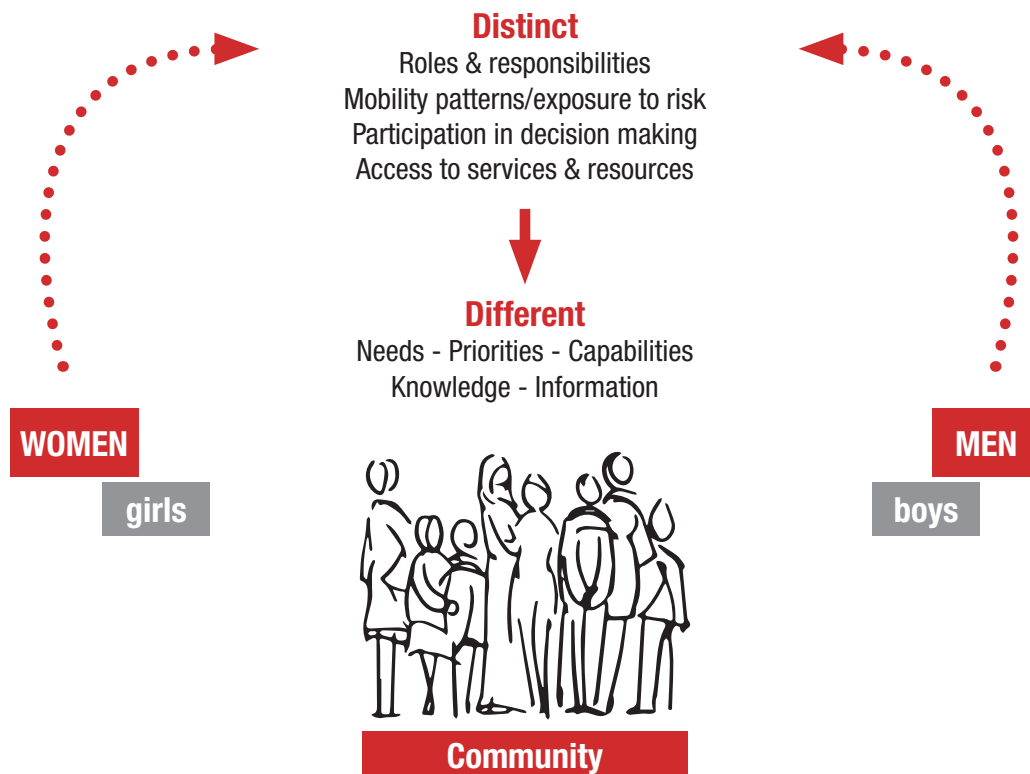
Distinct
Roles & responsibilities
Mobility patterns/exposure to risk
Participation in decision making
Access to services & resources

Different
Needs - Priorities - Capabilities
Knowledge - Information

WOMEN
girls

MEN
boys

Community